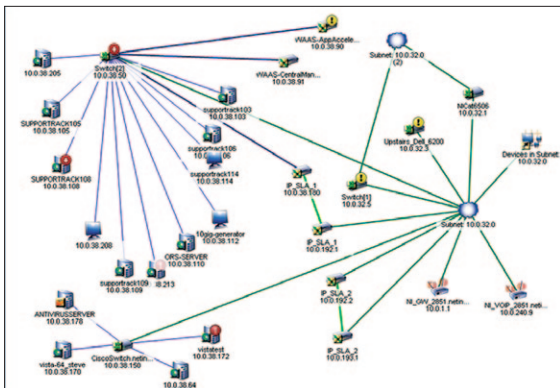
Switch[2]
10.0.38.50

10.0.38.205

SUPPORTRACK105
10.0.38.105

SUPPORTRACK108
10.0.38.108

WAAS-AppAccele...
10.0.38.90

WAAS-CentralMan...
10.0.38.91

supportrack103
10.0.38.103

supportrack106
10.0.38.106

supportrack114
10.0.38.114

10.0.38.208

ORS-SERVER
10.0.38.110

10gig-generator
10.0.38.112

supportrack109
10.0.38.109

I8.213

IP_SLA_1
10.0.38.100

IP_SLA_1
10.0.192.1

Subnet 10.0.32.0
(2)

MCat6506
10.0.32.1

Upstairs_Dell_6200
10.0.32.3

Switch[1]
10.0.32.5

Devices in Subnet
10.0.32.0

Subnet 10.0.32.0

IP_SLA_2
10.0.192.2

IP_SLA_2
10.0.193.1

NI_GW_2851.netin...
10.0.1.1

NI_VOIP_2851.neti...
10.0.240.9

ANTIVIRUSSERVER
10.0.38.178

vista-64_steve
10.0.38.170

CiscoSwitch.netin...
10.0.38.150

vistatest
10.0.38.172

10.0.38.64